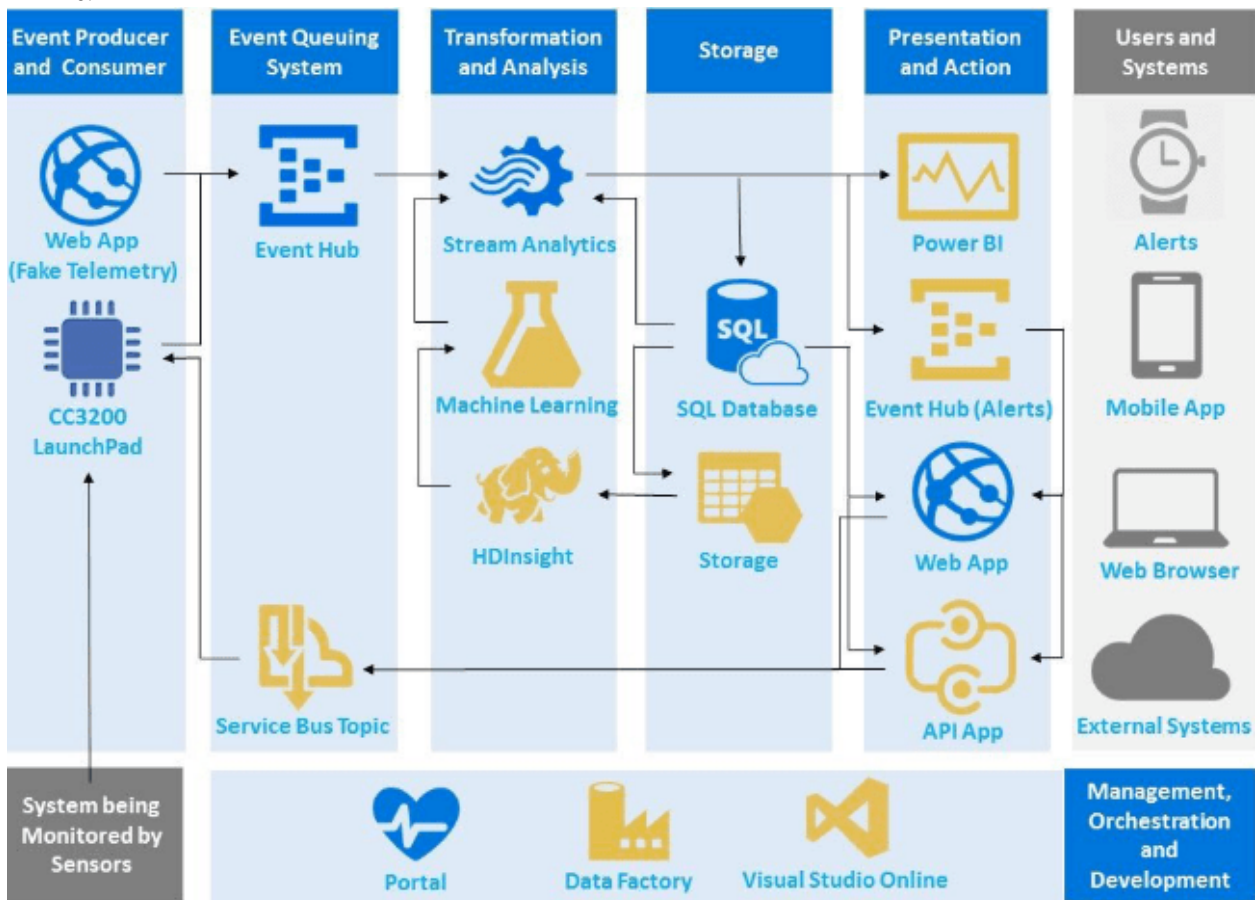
Event Producer and Consumer

Web App (Fake Telemetry)

CC3200 LaunchPad

Event Queuing System

Event Hub

Service Bus Topic

Transformation and Analysis

Stream Analytics

Machine Learning

HDInsight

Storage

SQL

SQL Database

Storage

Presentation and Action

Power BI

Event Hub (Alerts)

Web App

API App

Users and Systems

Alerts

Mobile App

Web Browser

External Systems

System being Monitored by Sensors

Portal

Data Factory

Visual Studio Online

Management, Orchestration and Development